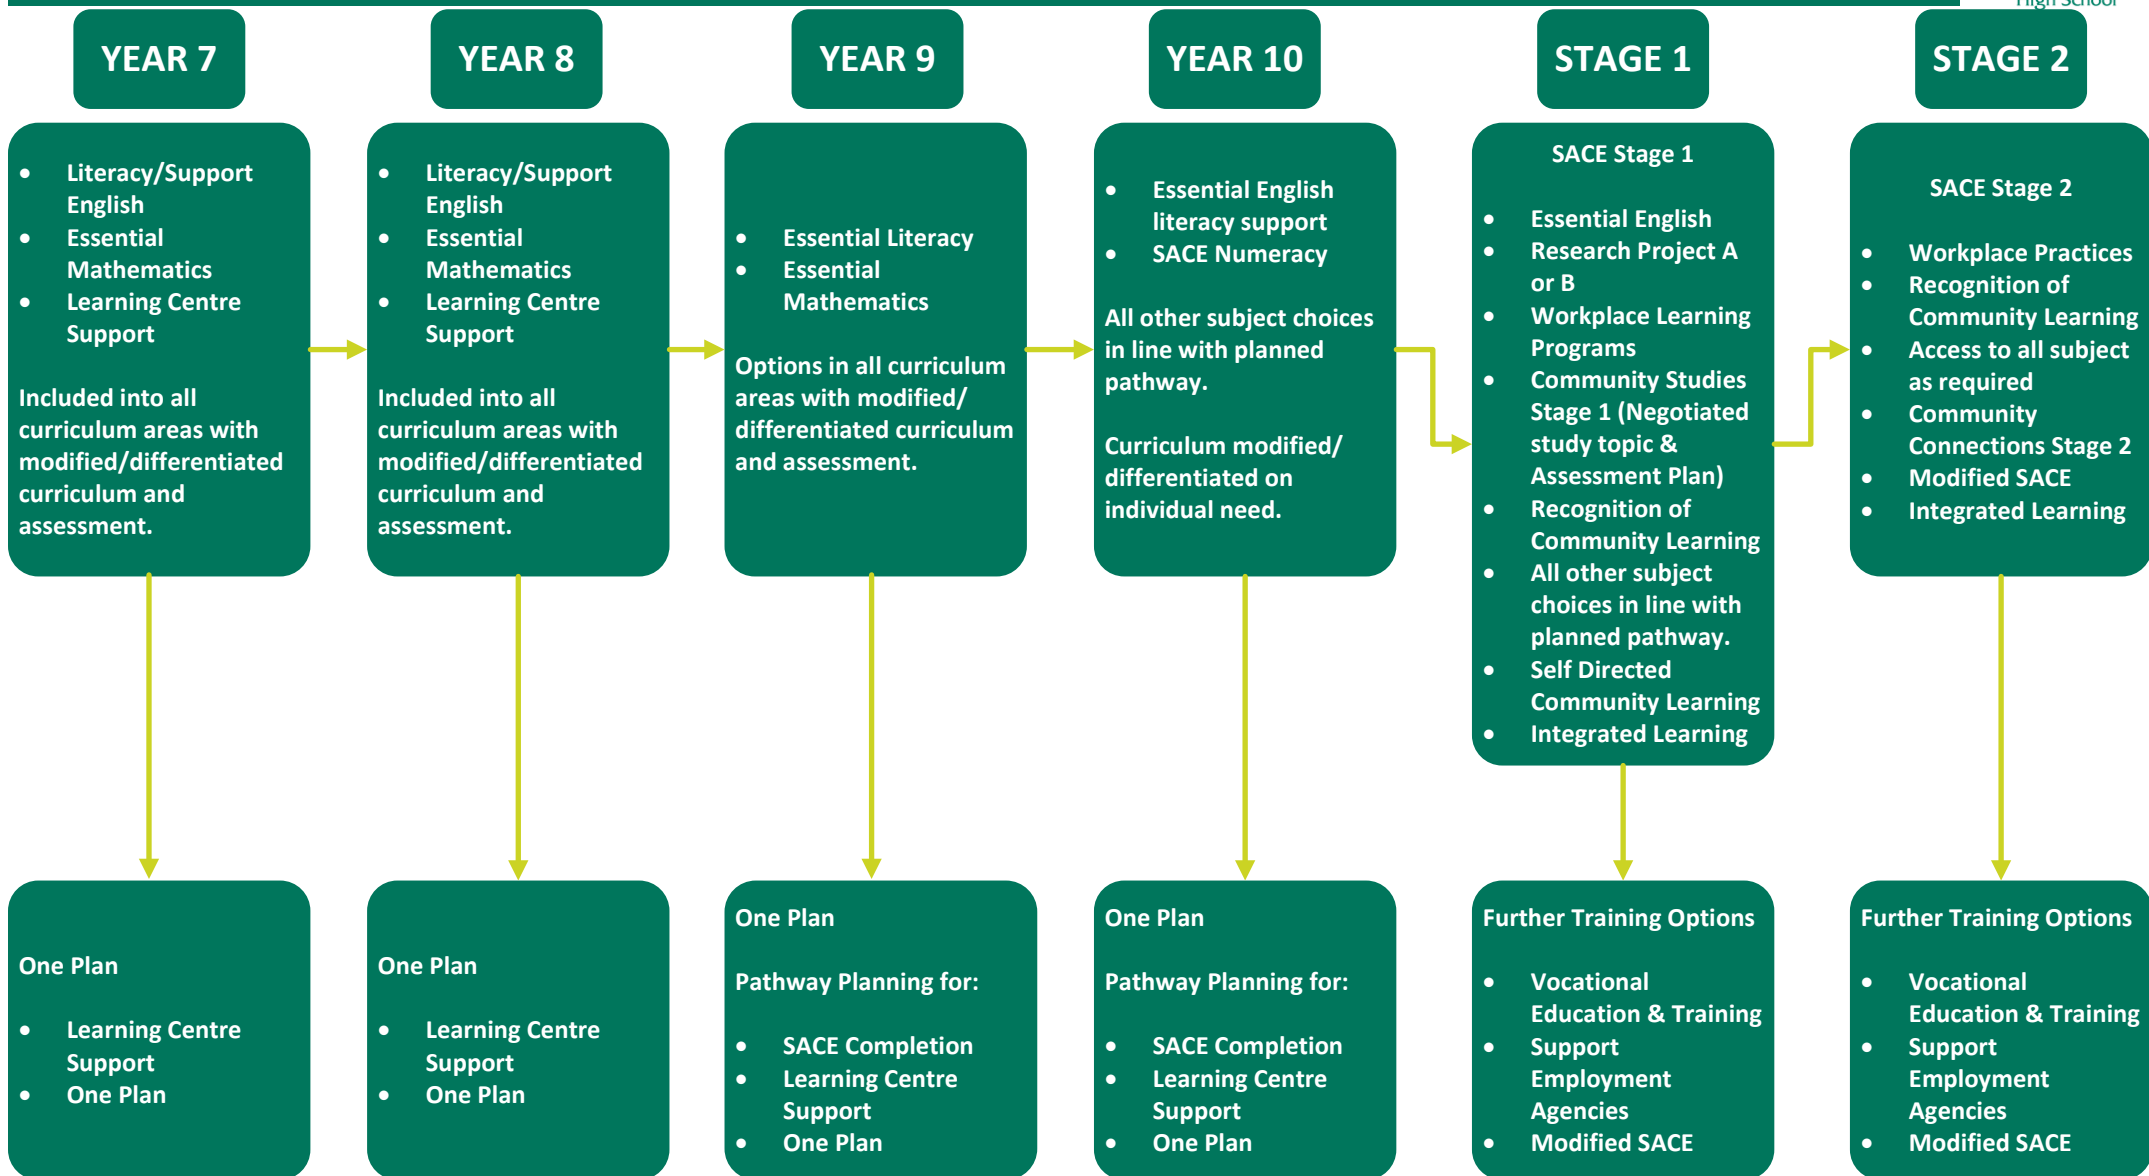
High School

YEAR 7

- Literacy/Support English
- Essential Mathematics
- Learning Centre Support

Included into all curriculum areas with modified/differentiated curriculum and assessment.

One Plan

- Learning Centre Support
- One Plan

YEAR 8

- Literacy/Support English
- Essential Mathematics
- Learning Centre Support

Included into all curriculum areas with modified/differentiated curriculum and assessment.

One Plan

- Learning Centre Support
- One Plan

YEAR 9

- Essential Literacy
- Essential Mathematics

Options in all curriculum areas with modified/ differentiated curriculum and assessment.

One Plan

Pathway Planning for:

- SACE Completion
- Learning Centre Support
- One Plan

YEAR 10

- Essential English literacy support
- SACE Numeracy

All other subject choices in line with planned pathway.

Curriculum modified/ differentiated on individual need.

One Plan

Pathway Planning for:

- SACE Completion
- Learning Centre Support
- One Plan

STAGE 1

SACE Stage 1

- Essential English
- Research Project A or B
- Workplace Learning Programs
- Community Studies Stage 1 (Negotiated study topic & Assessment Plan)
- Recognition of Community Learning
- All other subject choices in line with planned pathway.
- Self Directed Community Learning
- Integrated Learning

Further Training Options

- Vocational Education & Training
- Support Employment Agencies
- Modified SACE

STAGE 2

SACE Stage 2

- Workplace Practices
- Recognition of Community Learning
- Access to all subject as required
- Community Connections Stage 2
- Modified SACE
- Integrated Learning

Further Training Options

- Vocational Education & Training
- Support Employment Agencies
- Modified SACE